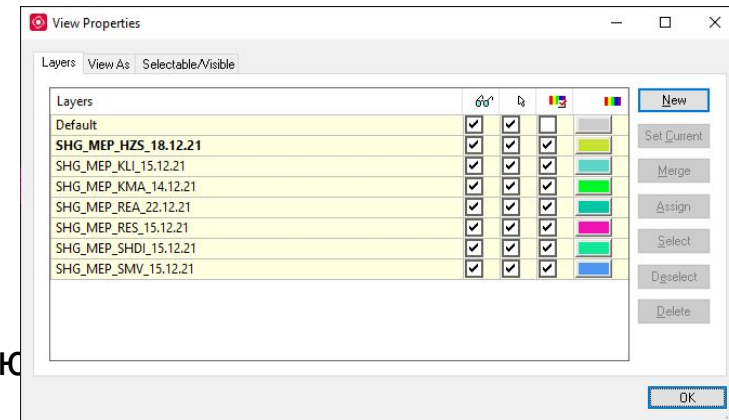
View Properties

Layers | View As | Selectable/Visible

| Layers | | | | |
|---|---|---|---|---|
| Default | ☑ | ☑ | ☐ | |
| **SHG_MEP_HZS_18.12.21** | ☑ | ☑ | ☑ | |
| SHG_MEP_KLI_15.12.21 | ☑ | ☑ | ☑ | |
| SHG_MEP_KMA_14.12.21 | ☑ | ☑ | ☑ | |
| SHG_MEP_REA_22.12.21 | ☑ | ☑ | ☑ | |
| SHG_MEP_RES_15.12.21 | ☑ | ☑ | ☑ | |
| SHG_MEP_SHDI_15.12.21 | ☑ | ☑ | ☑ | |
| SHG_MEP_SMV_15.12.21 | ☑ | ☑ | ☑ | |

New
Set Current
Merge
Assign
Select
Deselect
Delete

OK